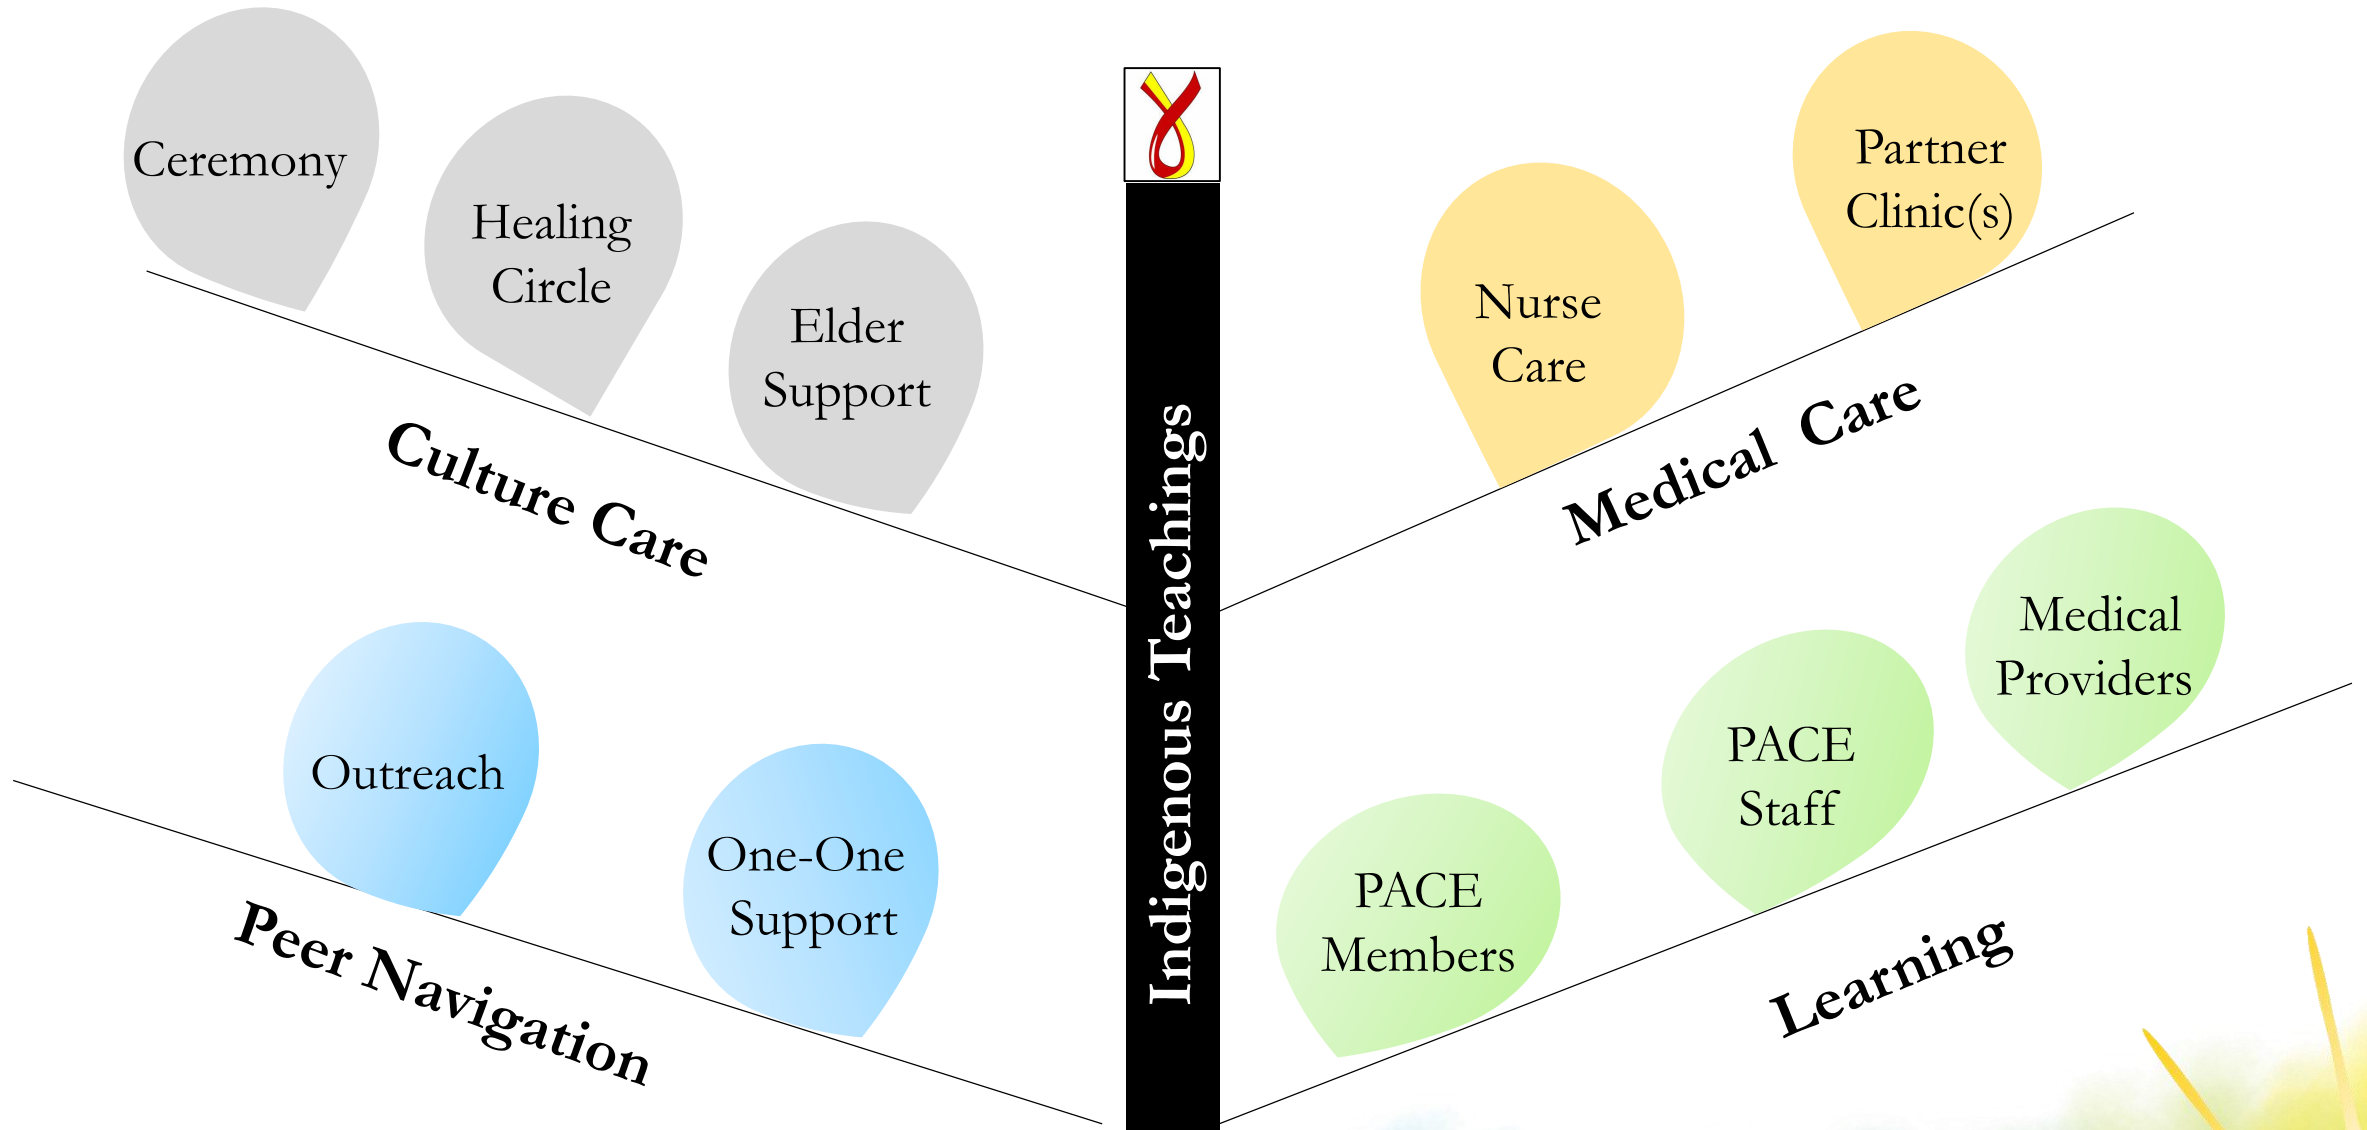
Ceremony

Healing Circle

Elder Support

Culture Care

Indigenous Teachings

Nurse Care

Partner Clinic(s)

Medical Care

Outreach

One-One Support

Peer Navigation

PACE Members

PACE Staff

Medical Providers

Learning